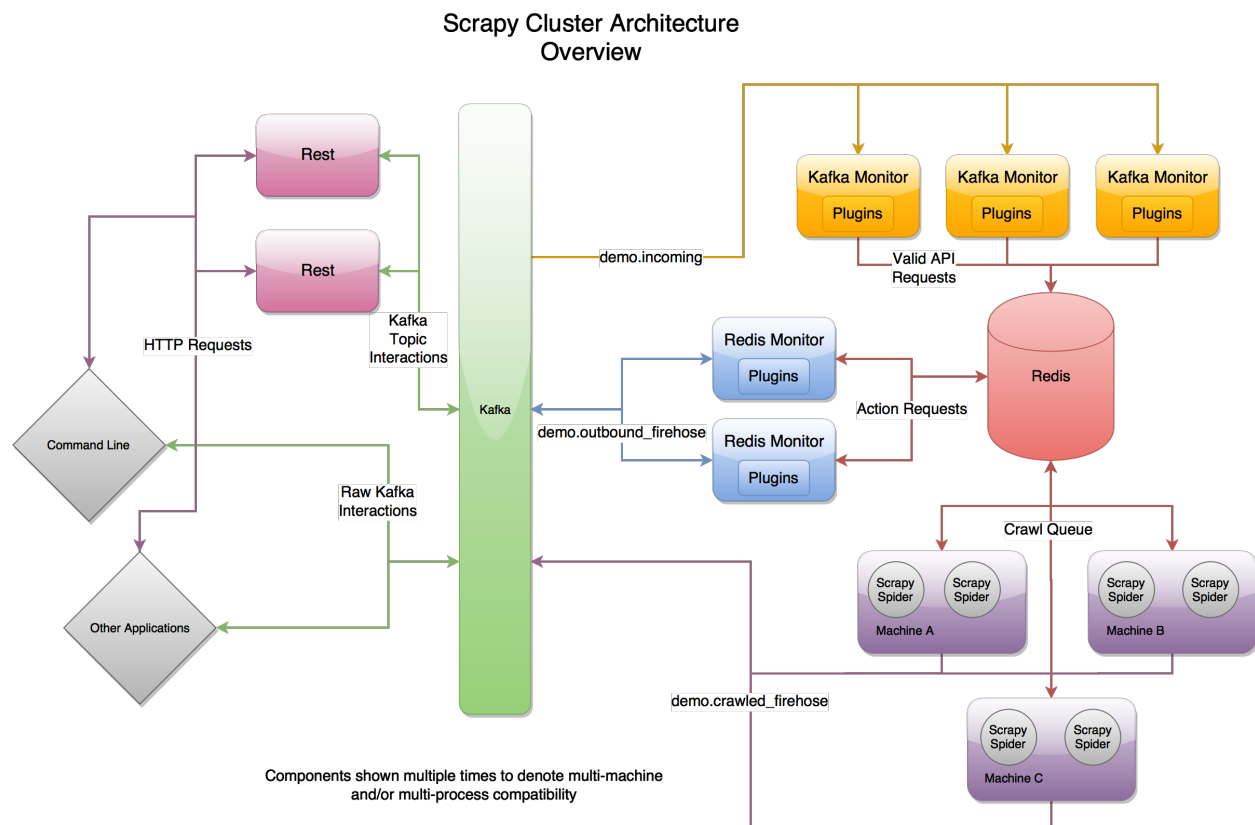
Scrapy Cluster Architecture
Overview

Rest

Rest

Kafka

Kafka Monitor
Plugins

Kafka Monitor
Plugins

Kafka Monitor
Plugins

demo.incoming

Valid API Requests

Kafka Topic Interactions

HTTP Requests

Redis Monitor
Plugins

Redis Monitor
Plugins

Redis

Action Requests

Command Line

demo.outbound_firehose

Raw Kafka Interactions

Crawl Queue

Scrapy Spider
Scrapy Spider
Machine A

Scrapy Spider
Scrapy Spider
Machine B

Other Applications

demo.crawled_firehose

Scrapy Spider
Scrapy Spider
Machine C

Components shown multiple times to denote multi-machine and/or multi-process compatibility